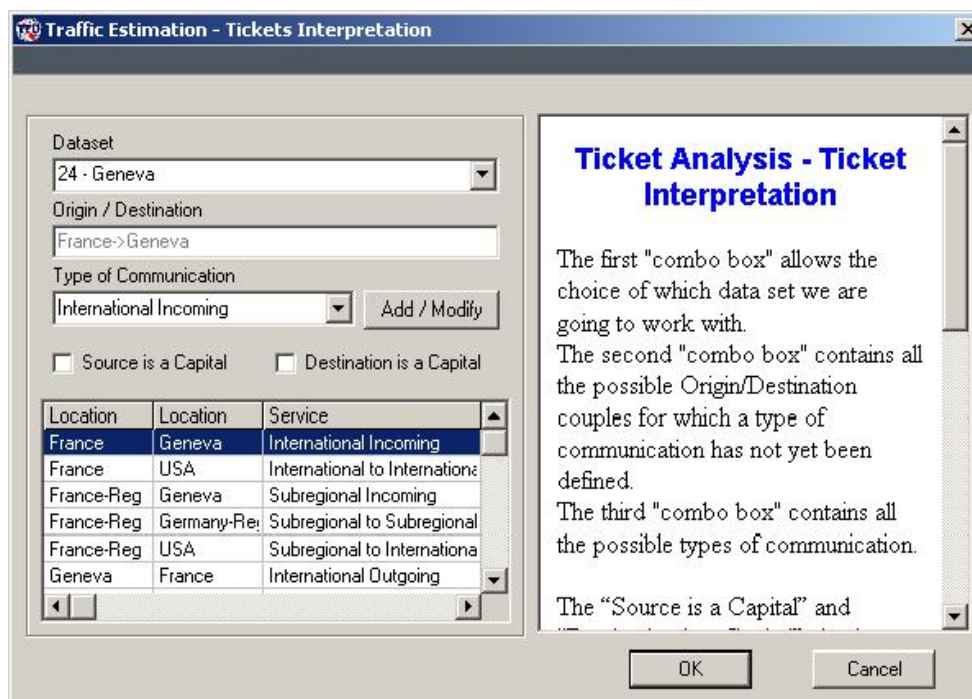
Traffic Estimation - Tickets Interpretation

Dataset
24 - Geneva
Origin / Destination
France->Geneva
Type of Communication
International Incoming
Add / Modify
Source is a Capital
Destination is a Capital

| Location | Location | Service |
|---|---|---|
| France | Geneva | International Incoming |
| France | USA | International to Internationa |
| France-Reg | Geneva | Subregional Incoming |
| France-Reg | Germany-Re | Subregional to Subregional |
| France-Reg | USA | Subregional to Internationa |
| Geneva | France | International Outgoing |

Ticket Analysis - Ticket Interpretation

The first "combo box" allows the choice of which data set we are going to work with.
The second "combo box" contains all the possible Origin/Destination couples for which a type of communication has not yet been defined.
The third "combo box" contains all the possible types of communication.

The “Source is a Capital” and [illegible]

OK
Cancel